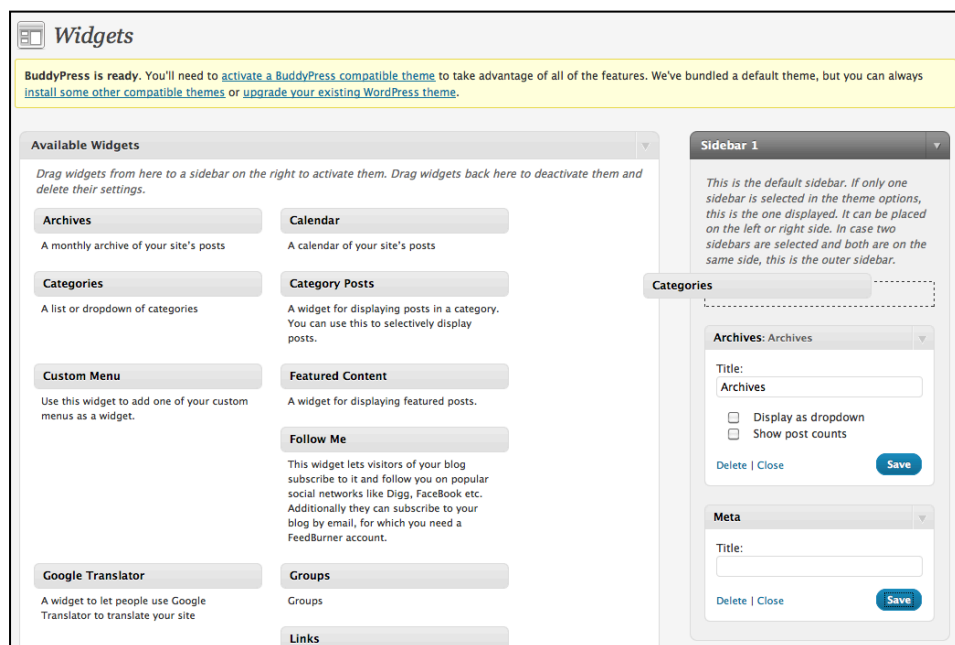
Widgets

BuddyPress is ready. You'll need to activate a BuddyPress compatible theme to take advantage of all of the features. We've bundled a default theme, but you can always install some other compatible themes or upgrade your existing WordPress theme.

Available Widgets

Drag widgets from here to a sidebar on the right to activate them. Drag widgets back here to deactivate them and delete their settings.

Archives
A monthly archive of your site's posts

Calendar
A calendar of your site's posts

Categories
A list or dropdown of categories

Category Posts
A widget for displaying posts in a category. You can use this to selectively display posts.

Custom Menu
Use this widget to add one of your custom menus as a widget.

Featured Content
A widget for displaying featured posts.

Follow Me
This widget lets visitors of your blog subscribe to it and follow you on popular social networks like Digg, FaceBook etc. Additionally they can subscribe to your blog by email, for which you need a FeedBurner account.

Google Translator
A widget to let people use Google Translator to translate your site

Groups
Groups

Links

Sidebar 1

This is the default sidebar. If only one sidebar is selected in the theme options, this is the one displayed. It can be placed on the left or right side. In case two sidebars are selected and both are on the same side, this is the outer sidebar.

Categories

Archives: Archives
Title:
Archives
Display as dropdown
Show post counts
Delete | Close
Save

Meta
Title:
Delete | Close
Save